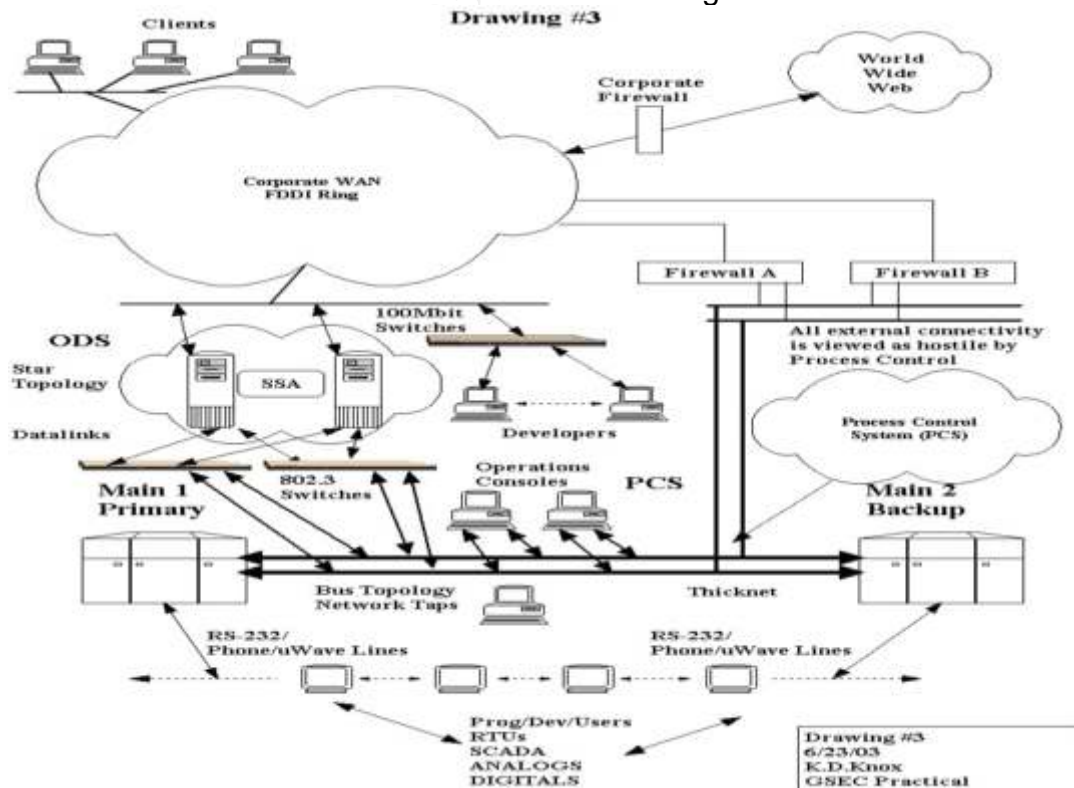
Drawing #3

Clients

Corporate Firewall

World Wide Web

Corporate WAN FDDI Ring

Firewall A

Firewall B

ODS

Star Topology

SSA

100Mbit Switches

All external connectivity is viewed as hostile by Process Control

Developers

Process Control System (PCS)

Datalinks

802.3 Switches

Operations Consoles

PCS

Main 1 Primary

Main 2 Backup

Bus Topology Network Taps

Thicknet

RS-232/ Phone/uWave Lines

RS-232/ Phone/uWave Lines

Prog/Dev/Users
RTUs
SCADA
ANALOGS
DIGITALS

Drawing #3
6/23/03
K.D.Knox
GSEC Practical